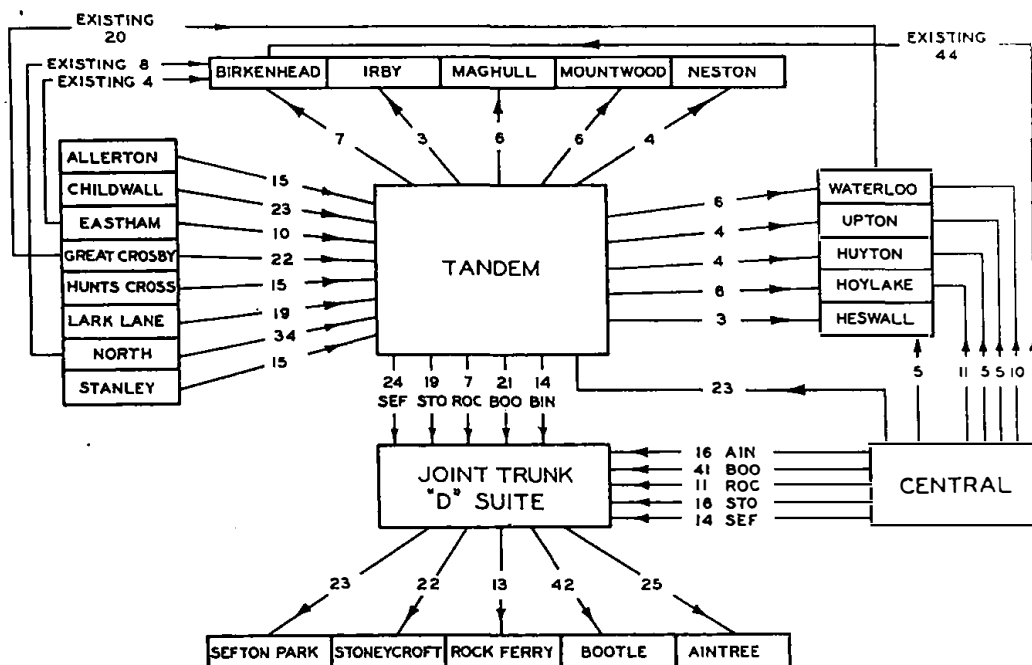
EXISTING 20

EXISTING 44

EXISTING 8

EXISTING 4

BIRKENHEAD
IRBY
MAGHULL
MOUNTWOOD
NESTON

7
3
6
6
4

ALLERTON
CHILDWALL
EASTHAM
GREAT CROSBY
HUNTS CROSS
LARK LANE
NORTH
STANLEY

15
23
10
22
15
19
34
15

TANDEM

6
4
4
6
3

WATERLOO
UPTON
HUYTON
HOYLAKE
HESWALL

5
11 5 5 10

24 SEF
19 STO
7 ROC
21 BOO
14 BIN

23

JOINT TRUNK "D" SUITE

16 AIN
41 BOO
11 ROC
18 STO
14 SEF

CENTRAL

23
22
13
42
25

SEFTON PARK
STONEYCROFT
ROCK FERRY
BOOTLE
AINTREE